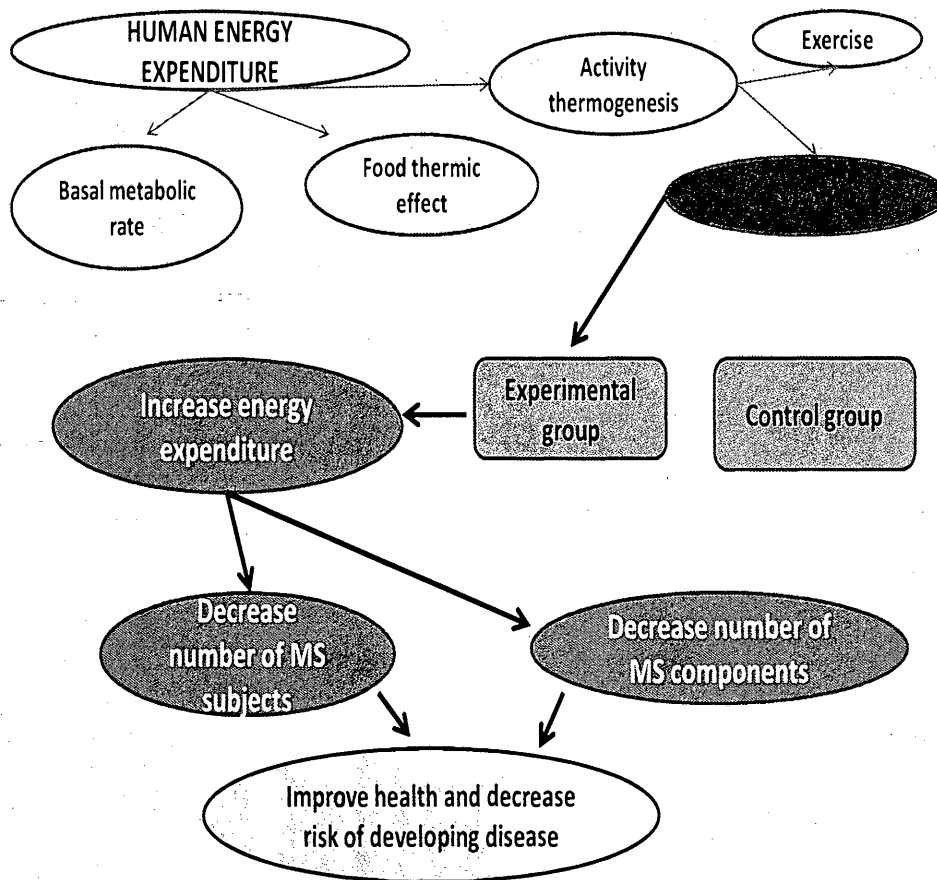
HUMAN ENERGY EXPENDITURE

Activity thermogenesis

Exercise

Basal metabolic rate

Food thermic effect

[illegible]

Experimental group

Control group

Increase energy expenditure

Decrease number of MS subjects

Decrease number of MS components

Improve health and decrease risk of developing disease